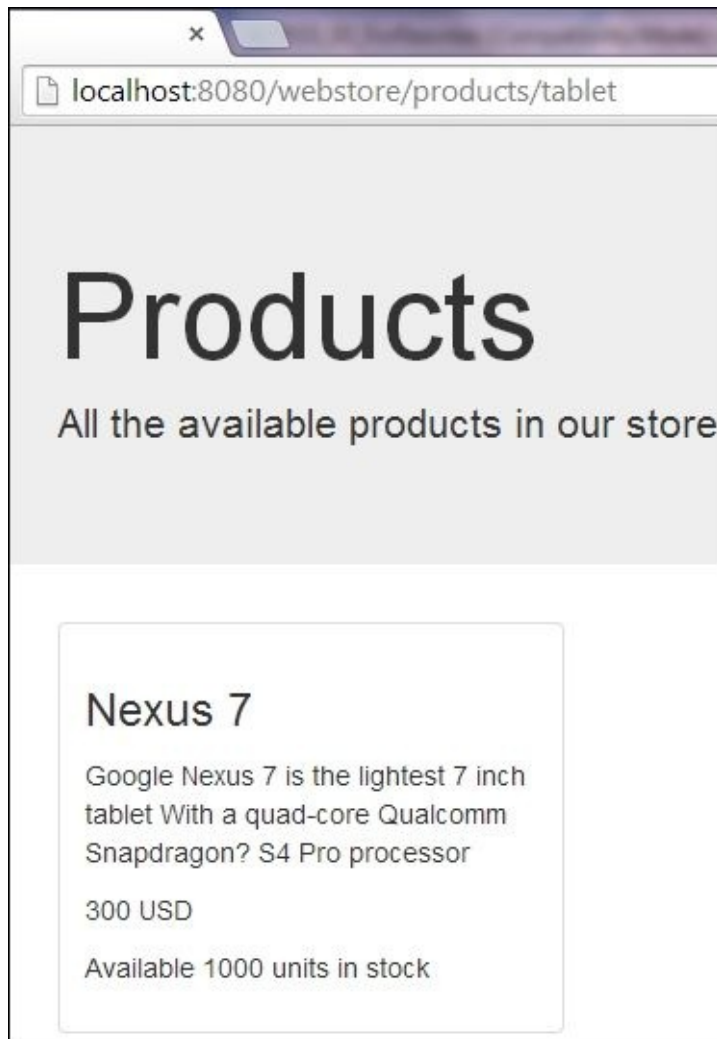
×

localhost:8080/webstore/products/tablet

Products

All the available products in our store

Nexus 7

Google Nexus 7 is the lightest 7 inch tablet With a quad-core Qualcomm Snapdragon? S4 Pro processor

300 USD

Available 1000 units in stock